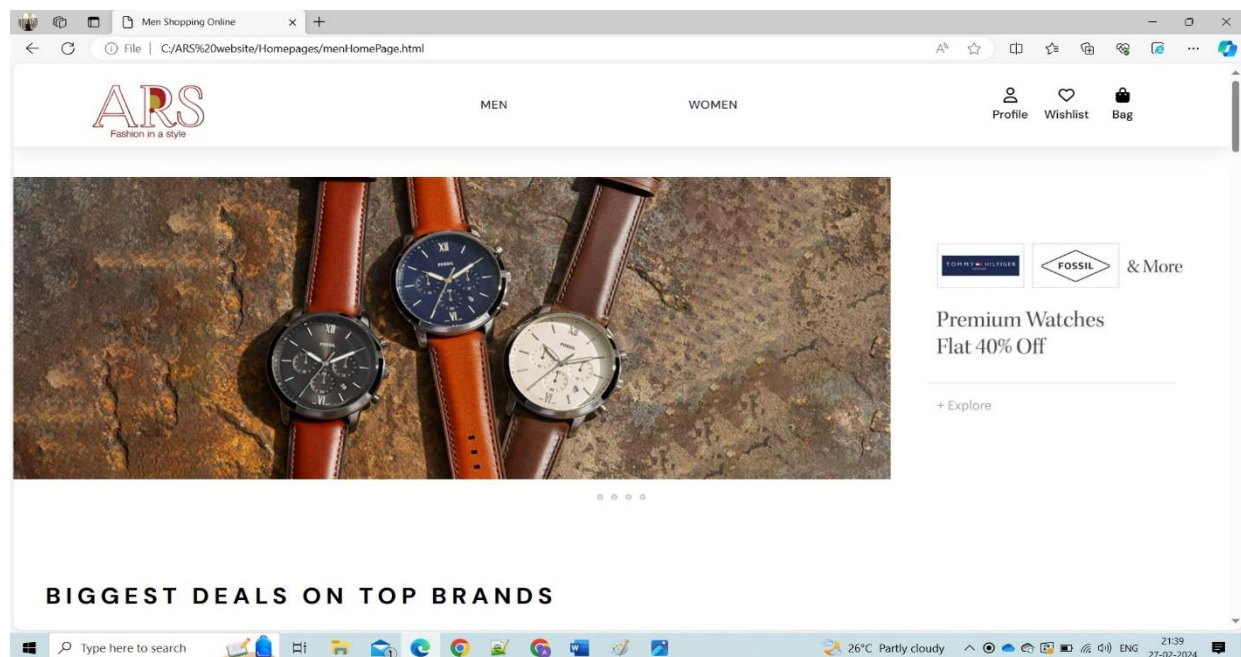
Men Shopping Online

File | C:/ARS%20website/Homepages/menHomePage.html

ARS
Fashion in a style

MEN

WOMEN

Profile Wishlist Bag

FOSSIL
FOSSIL
FOSSIL

TOMMY HILFIGER

FOSSIL

& More

Premium Watches
Flat 40% Off

+ Explore

BIGGEST DEALS ON TOP BRANDS

Type here to search

26°C Partly cloudy

ENG

21:39
27-02-2024